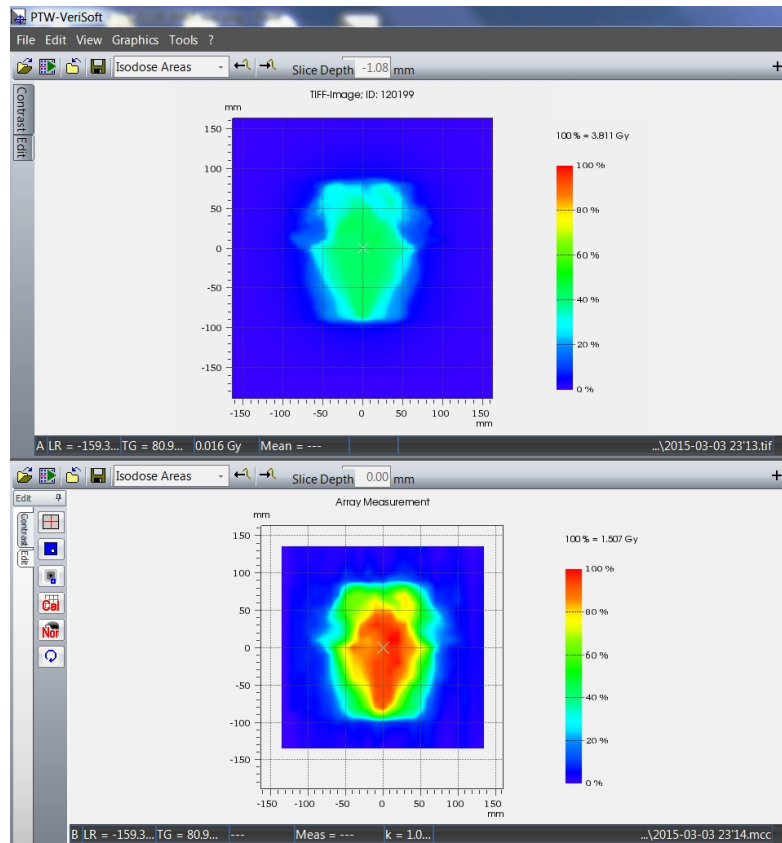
PTW-VeriSoft

File Edit View Graphics Tools ?

Isodose Areas Slice Depth -1.08 mm

Contrast Edit

TIFF-Image; ID: 120199

mm
150
100
50
0
-50
-100
-150

-150 -100 -50 0 50 100 150
mm

100 % = 3.811 Gy

100 %
80 %
60 %
40 %
20 %
0 %

A LR = -159.3... TG = 80.9... 0.016 Gy Mean = --- ...\2015-03-03 23'13.tif

Isodose Areas Slice Depth 0.00 mm

Edit

Contrast Edit

Cal

Nor

Array Measurement

mm
150
100
50
0
-50
-100
-150

-150 -100 -50 0 50 100 150
mm

100 % = 1.507 Gy

100 %
80 %
60 %
40 %
20 %
0 %

B LR = -159.3... TG = 80.9... --- Meas = --- k = 1.0... ...\2015-03-03 23'14.mcc